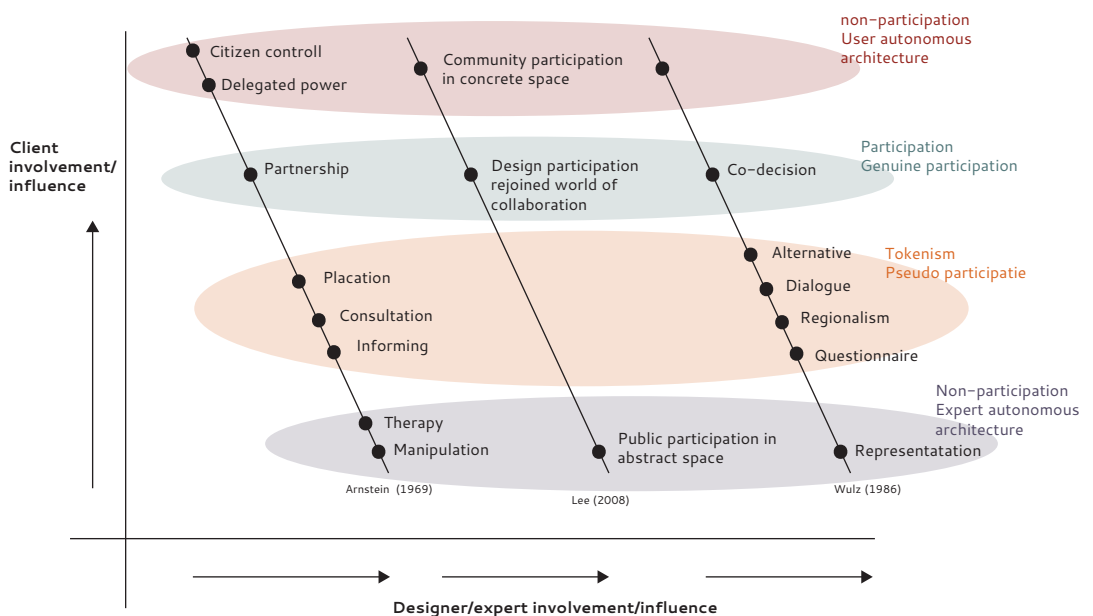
non-participation
User autonomous
architecture

Citizen controll
Delegated power
Community participation in concrete space

Client involvement/ influence

Participation
Genuine participation

Partnership
Design participation rejoined world of collaboration
Co-decision

Tokenism
Pseudo participatie

Alternative
Placation
Dialogue
Consultation
Regionalism
Informing
Questionnaire

Non-participation
Expert autonomous
architecture

Therapy
Manipulation
Public participation in abstract space
Representatation

Arnstein (1969)
Lee (2008)
Wulz (1986)

Designer/expert involvement/influence